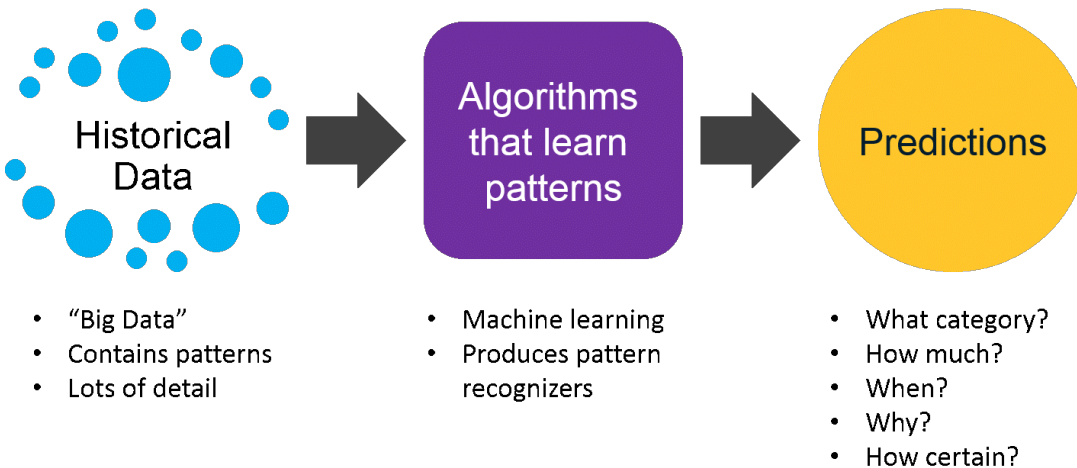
Historical Data

Algorithms that learn patterns

Predictions

- "Big Data"
- Contains patterns
- Lots of detail

- Machine learning
- Produces pattern recognizers

- What category?
- How much?
- When?
- Why?
- How certain?